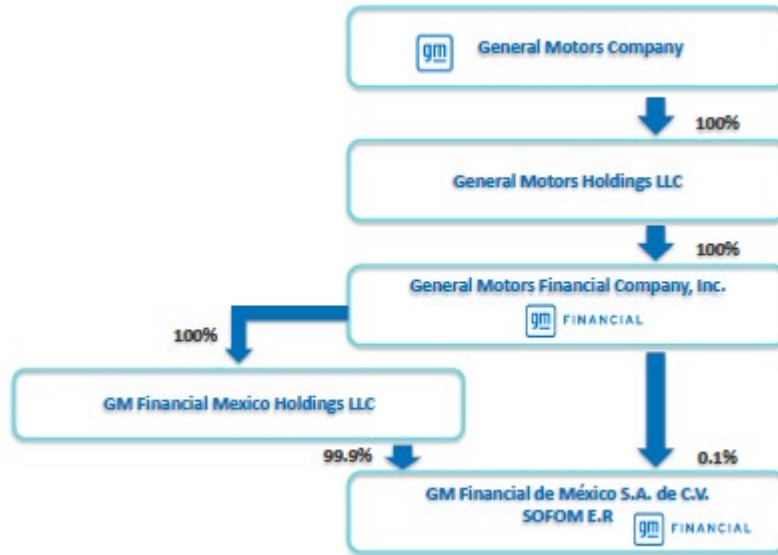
gm General Motors Company

100%

General Motors Holdings LLC

100%

General Motors Financial Company, Inc.

gm FINANCIAL

100%

GM Financial Mexico Holdings LLC

99.9%

0.1%

GM Financial de México S.A. de C.V. SOFOM E.R

gm FINANCIAL